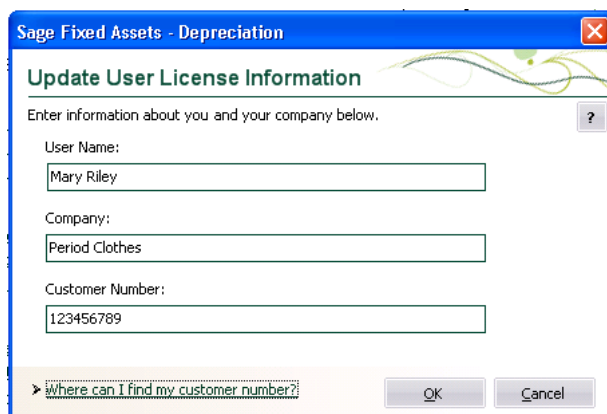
Sage Fixed Assets - Depreciation

Update User License Information

Enter information about you and your company below.

?

User Name:

Mary Riley

Company:

Period Clothes

Customer Number:

123456789

Where can I find my customer number?

OK

Cancel